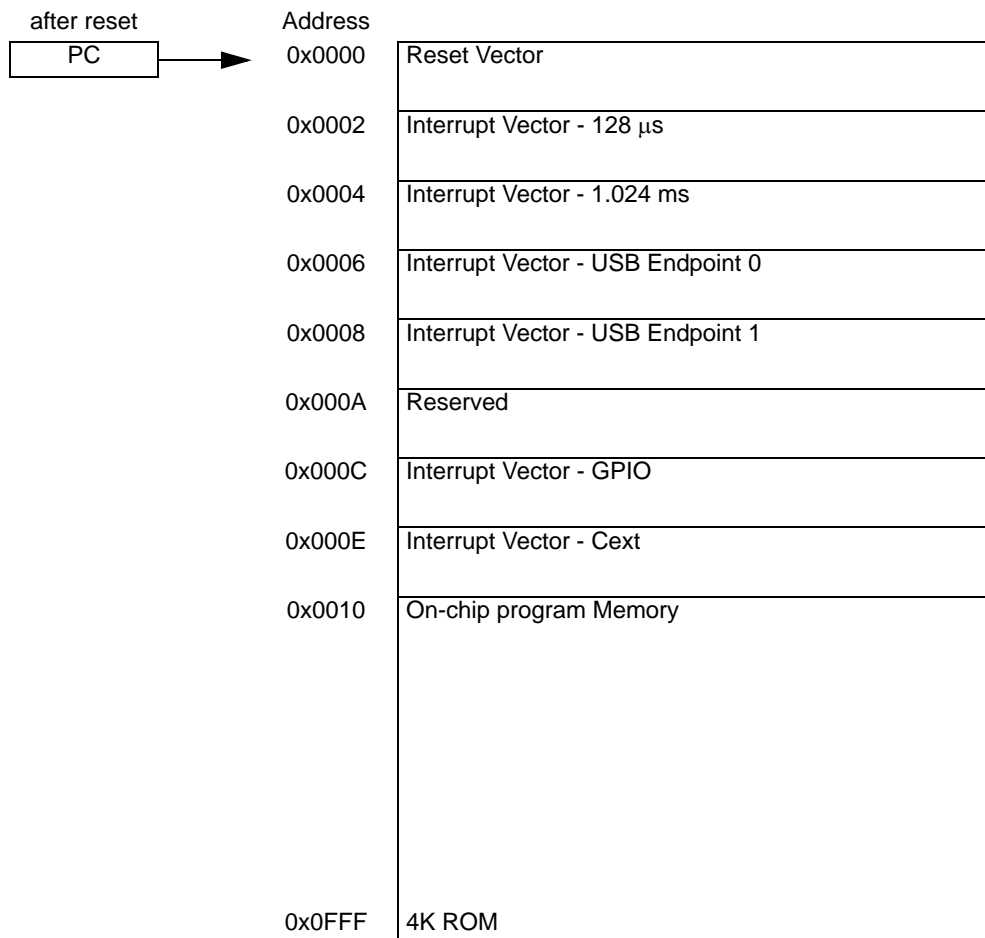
after reset

PC

Address

| Address | |
|---|---|
| 0x0000 | Reset Vector |
| 0x0002 | Interrupt Vector - 128 $\mu$s |
| 0x0004 | Interrupt Vector - 1.024 ms |
| 0x0006 | Interrupt Vector - USB Endpoint 0 |
| 0x0008 | Interrupt Vector - USB Endpoint 1 |
| 0x000A | Reserved |
| 0x000C | Interrupt Vector - GPIO |
| 0x000E | Interrupt Vector - Cext |
| 0x0010 | On-chip program Memory |
| 0x0FFF | 4K ROM |